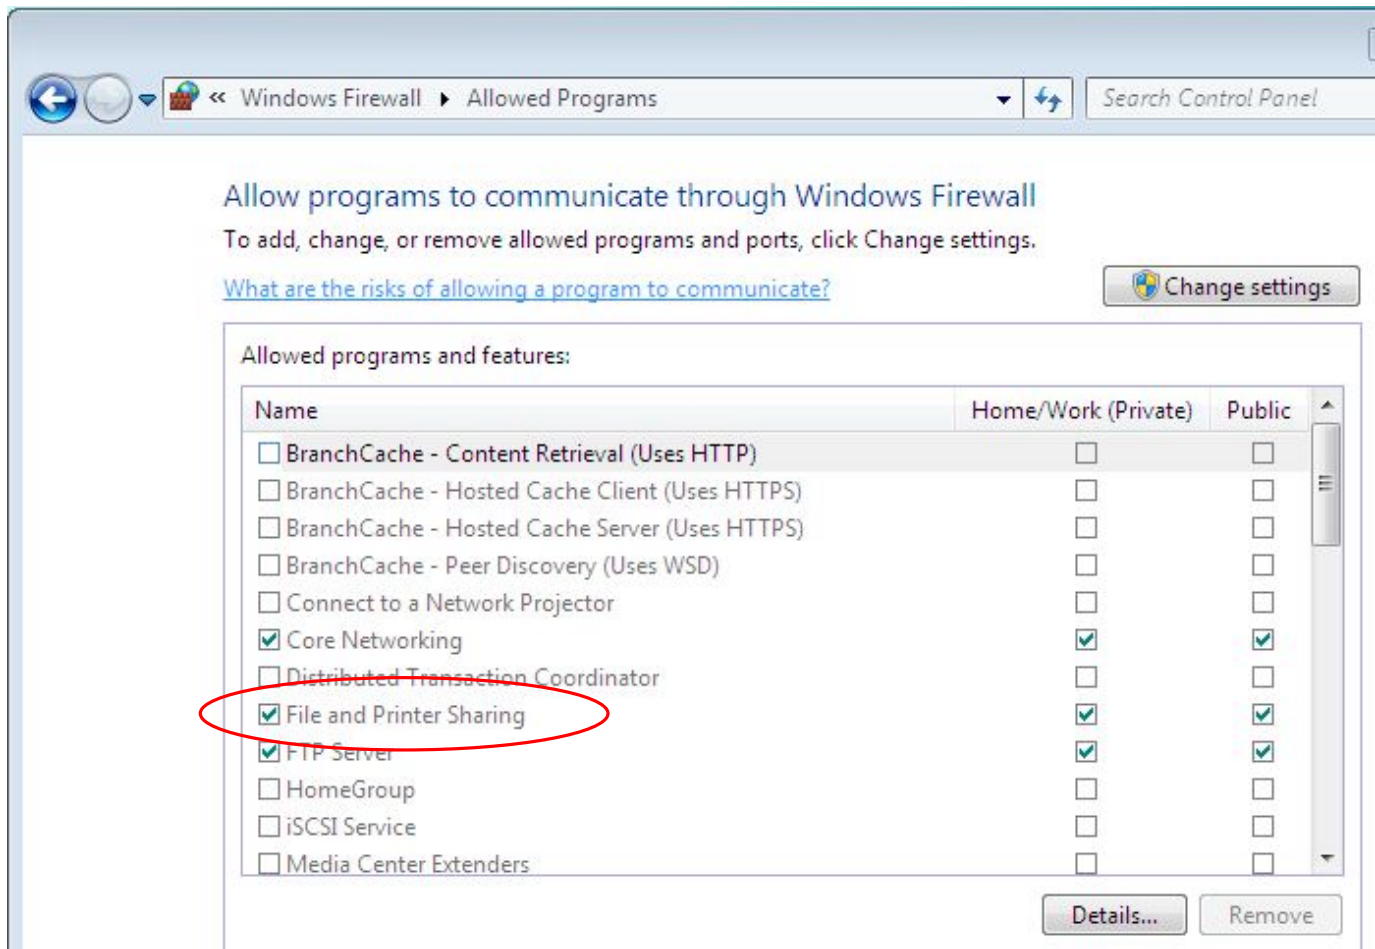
« Windows Firewall ▸ Allowed Programs

Search Control Panel

Allow programs to communicate through Windows Firewall

To add, change, or remove allowed programs and ports, click Change settings.

What are the risks of allowing a program to communicate?

Change settings

Allowed programs and features:

| Name | Home/Work (Private) | Public |
|---|---|---|
| ☐ BranchCache - Content Retrieval (Uses HTTP) | ☐ | ☐ |
| ☐ BranchCache - Hosted Cache Client (Uses HTTPS) | ☐ | ☐ |
| ☐ BranchCache - Hosted Cache Server (Uses HTTPS) | ☐ | ☐ |
| ☐ BranchCache - Peer Discovery (Uses WSD) | ☐ | ☐ |
| ☐ Connect to a Network Projector | ☐ | ☐ |
| ☑ Core Networking | ☑ | ☑ |
| ☐ Distributed Transaction Coordinator | ☐ | ☐ |
| ☑ File and Printer Sharing | ☑ | ☑ |
| ☑ FTP Server | ☑ | ☑ |
| ☐ HomeGroup | ☐ | ☐ |
| ☐ iSCSI Service | ☐ | ☐ |
| ☐ Media Center Extenders | ☐ | ☐ |

Details... Remove